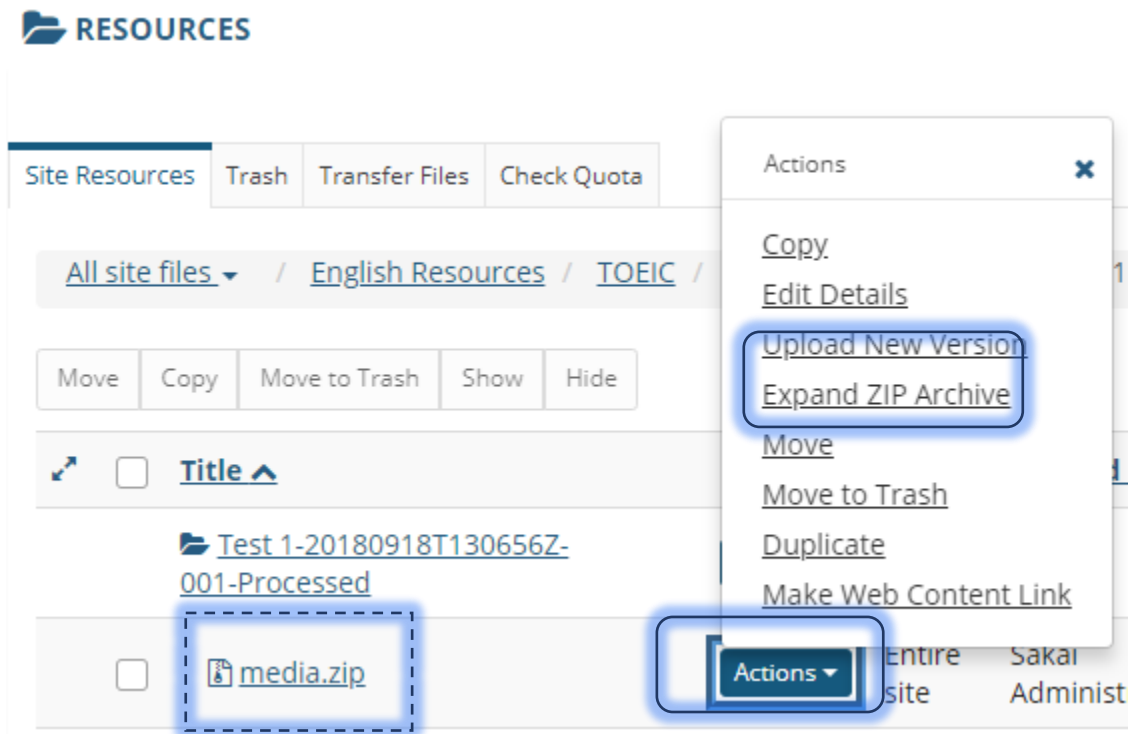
RESOURCES

Site Resources | Trash | Transfer Files | Check Quota

All site files / English Resources / TOEIC / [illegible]

Move | Copy | Move to Trash | Show | Hide

Title

Test 1-20180918T130656Z-001-Processed

media.zip

Actions

Entire site

Sakai Administ

Actions

Copy
Edit Details
Upload New Version
Expand ZIP Archive
Move
Move to Trash
Duplicate
Make Web Content Link